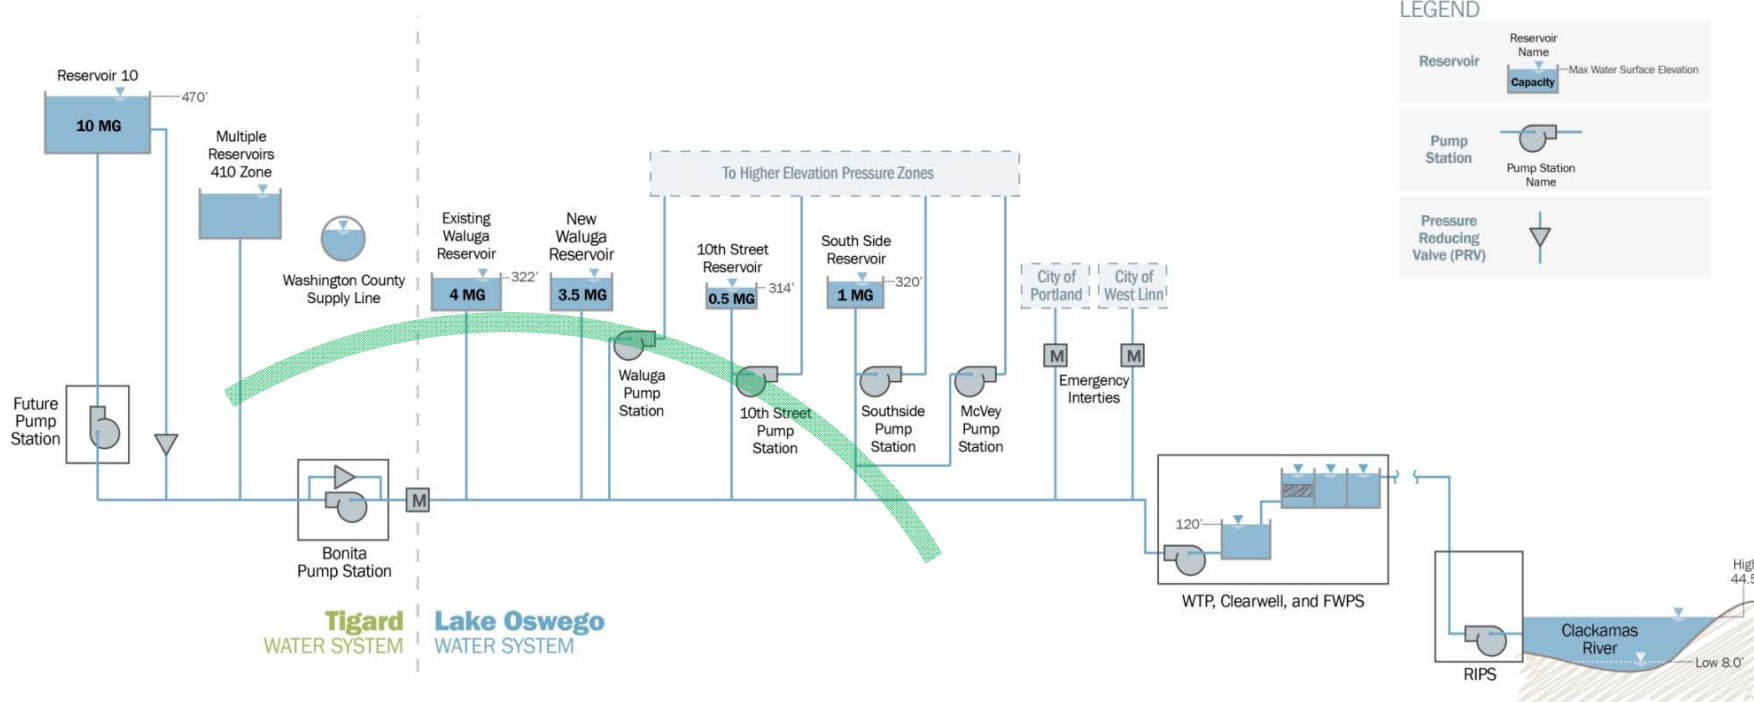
LEGEND

Reservoir
Reservoir Name
Capacity
Max Water Surface Elevation

Pump Station
Pump Station Name

Pressure Reducing Valve (PRV)

Reservoir 10
470'
10 MG

Multiple Reservoirs 410 Zone

Washington County Supply Line

Future Pump Station

Bonita Pump Station

M

To Higher Elevation Pressure Zones

Existing Waluga Reservoir
322'
4 MG

New Waluga Reservoir
3.5 MG

Waluga Pump Station

10th Street Reservoir
314'
0.5 MG

10th Street Pump Station

South Side Reservoir
320'
1 MG

Southside Pump Station

McVey Pump Station

City of Portland

City of West Linn

M

M

Emergency Interties

120'

WTP, Clearwell, and FWPS

RIPS

Clackamas River

High
44.5

Low 8.0'

Tigard
WATER SYSTEM

Lake Oswego
WATER SYSTEM